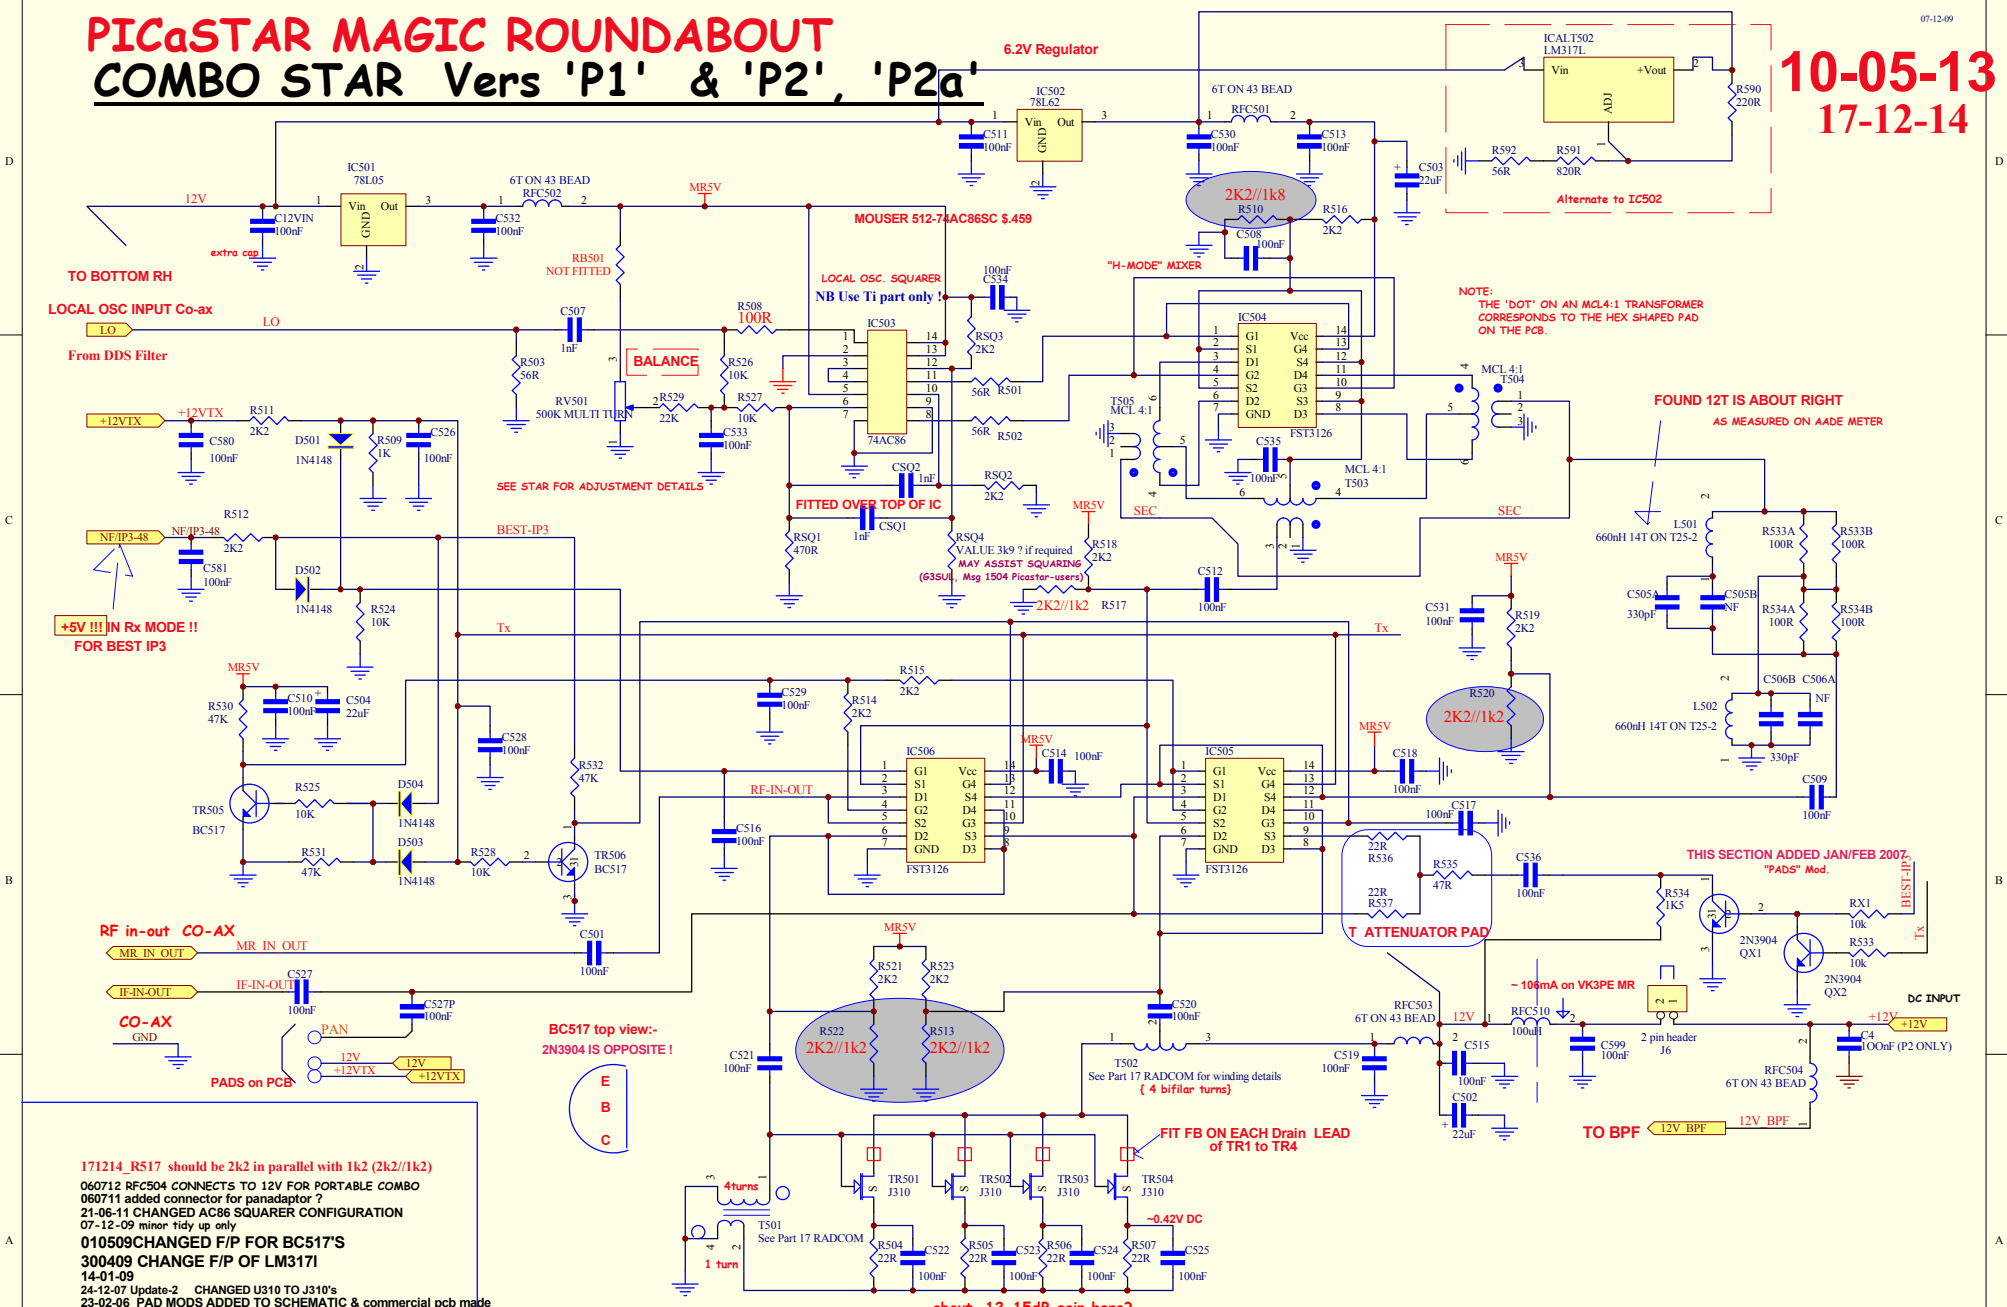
PICaSTAR MAGIC ROUNDABOUT
COMBO STAR Vers 'P1' & 'P2', 'P2a'

10-05-13
17-12-14

07-12-09

6.2V Regulator

ICALT502
LM317L
Vin +Vout
ADJ
R590
220R
R592
56R
R591
820R
C503
22uF
Alternate to IC502

IC502
78L62
Vin Out
GND
C511
100nF

6T ON 43 BEAD
RFC501
C530
100nF
C513
100nF

2K2//1k8
R510
R516
2K2
C508
100nF
"H-MODE" MIXER

IC501
78L05
Vin Out
GND
12V
C12VIN
100nF
extra cap
6T ON 43 BEAD
RFC502
C532
100nF
MR5V
MOUSER 512-74AC86SC $.459

TO BOTTOM RH
LOCAL OSC INPUT Co-ax
LO
LO
From DDS Filter

RB501
NOT FITTED
LOCAL OSC. SQUARER
NB Use Ti part only !
100nF
C534
C507
1nF
R508
100R
IC503
74AC86
RSQ3
2K2
R501
56R
R502
56R
R503
56R
BALANCE
R526
10K
RV501
500K MULTI TURN
R529
22K
R527
10K
C533
100nF
CSQ2
1nF
RSQ2
2K2
SEE STAR FOR ADJUSTMENT DETAILS
FITTED OVER TOP OF IC
RSQ1
470R
CSQ1
1nF
RSQ4
VALUE 3k9 ? if required
MAY ASSIST SQUARING
(G3SUL, Msg 1504 Picastar-users)
MR5V
R518
2K2
2K2//1k2
R517
C512
100nF

IC504
G1 Vcc
S1 G4
D1 S4
G2 D4
S2 G3
D2 S3
GND D3
FST3126
C535
100nF
T505
MCL 4:1
MCL 4:1
T504
MCL 4:1
T503
SEC
SEC

NOTE:
THE 'DOT' ON AN MCL4:1 TRANSFORMER CORRESPONDS TO THE HEX SHAPED PAD ON THE PCB.

FOUND 12T IS ABOUT RIGHT
AS MEASURED ON AADE METER

L501
660nH 14T ON T25-2
R533A
100R
R533B
100R
C505A
330pF
C505B
NF
R534A
100R
R534B
100R
C506B C506A
NF
L502
660nH 14T ON T25-2
330pF

+12VTX
+12VTX
R511
2K2
C580
100nF
D501
1N4148
R509
1K
C526
100nF
R512
NF/IP3-48
NF/IP3-48
2K2
C581
100nF
D502
1N4148
R524
10K
BEST-IP3
+5V !!! IN Rx MODE !!
FOR BEST IP3
Tx
Tx
MR5V
C531
100nF
R519
2K2
R520
2K2//1k2

MR5V
R530
47K
C510
100nF
C504
22uF
C529
100nF
R514
2K2
R515
2K2
C528
100nF
TR505
BC517
R525
10K
D504
1N4148
D503
1N4148
R531
47K
R528
10K
R532
47K
TR506
BC517
C516
100nF
RF-IN-OUT
IC506
FST3126
MR5V
C514
100nF
IC505
FST3126
MR5V
C518
100nF
C509
100nF
C517
100nF
R536
22R
R537
22R
R535
47R
C536
100nF
T ATTENUATOR PAD
THIS SECTION ADDED JAN/FEB 2007
"PADS" Mod.
R534
1K5
2N3904
QX1
RX1
10k
R533
10k
2N3904
QX2
BEST-IP3
Tx

RF in-out CO-AX
MR IN OUT
MR IN OUT
C501
100nF
IF-IN-OUT
IF-IN-OUT
C527
100nF
C527P
100nF
CO-AX
GND
PAN
12V
+12VTX
12V
+12VTX
PADS on PCB

MR5V
R521
2K2
R523
2K2
R522
2K2//1k2
R513
2K2//1k2
C521
100nF
BC517 top view:-
2N3904 IS OPPOSITE !
E
B
C
C520
100nF
T502
See Part 17 RADCOM for winding details
{ 4 bifilar turns}
C519
100nF
RFC503
6T ON 43 BEAD
12V
~ 106mA on VK3PE MR
RFC510
100uH
C515
100nF
C502
22uF
C599
100nF
2 pin header
J6
DC INPUT
+12V
+12V
C4
100nF (P2 ONLY)
RFC504
6T ON 43 BEAD
TO BPF
12V BPF
12V BPF

FIT FB ON EACH Drain LEAD
of TR1 to TR4
TR501
J310
TR502
J310
TR503
J310
TR504
J310
~0.42V DC
R504
22R
C522
100nF
R505
22R
C523
100nF
R506
22R
C524
100nF
R507
22R
C525
100nF
4turns
1 turn
T501
See Part 17 RADCOM
about 13-15dB gain here?

171214_R517 should be 2k2 in parallel with 1k2 (2k2//1k2)
060712 RFC504 CONNECTS TO 12V FOR PORTABLE COMBO
060711 added connector for panadaptor ?
21-06-11 CHANGED AC86 SQUARER CONFIGURATION
07-12-09 minor tidy up only
010509CHANGED F/P FOR BC517'S
300409 CHANGE F/P OF LM317l
14-01-09
24-12-07 Update-2 CHANGED U310 TO J310's
23-02-06 PAD MODS ADDED TO SCHEMATIC & commercial pcb made